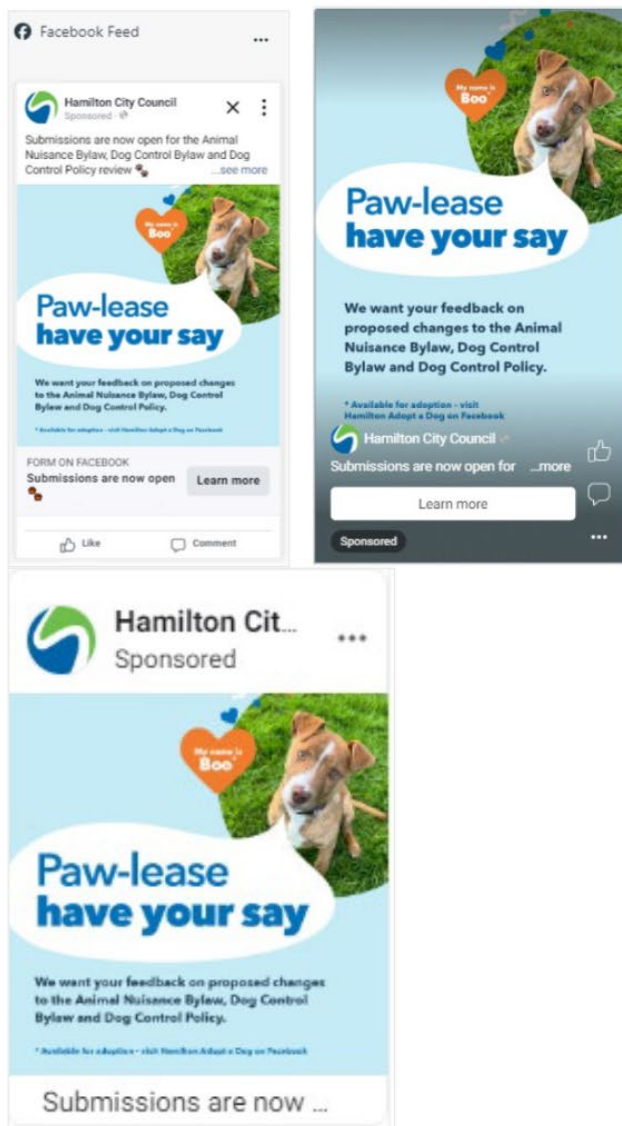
Facebook Feed ...

Hamilton City Council
Sponsored ·

Submissions are now open for the Animal Nuisance Bylaw, Dog Control Bylaw and Dog Control Policy review ...see more

My name is Boo*

Paw-lease have your say

We want your feedback on proposed changes to the Animal Nuisance Bylaw, Dog Control Bylaw and Dog Control Policy.

* Available for adoption - visit Hamilton Adopt a Dog on Facebook

FORM ON FACEBOOK
Submissions are now open
Learn more

Like Comment

My name is Boo*

Paw-lease have your say

We want your feedback on proposed changes to the Animal Nuisance Bylaw, Dog Control Bylaw and Dog Control Policy.

* Available for adoption - visit Hamilton Adopt a Dog on Facebook

Hamilton City Council
Submissions are now open for ...more
Learn more
Sponsored

Hamilton Cit...
Sponsored

My name is Boo*

Paw-lease have your say

We want your feedback on proposed changes to the Animal Nuisance Bylaw, Dog Control Bylaw and Dog Control Policy.

* Available for adoption - visit Hamilton Adopt a Dog on Facebook

Submissions are now ...